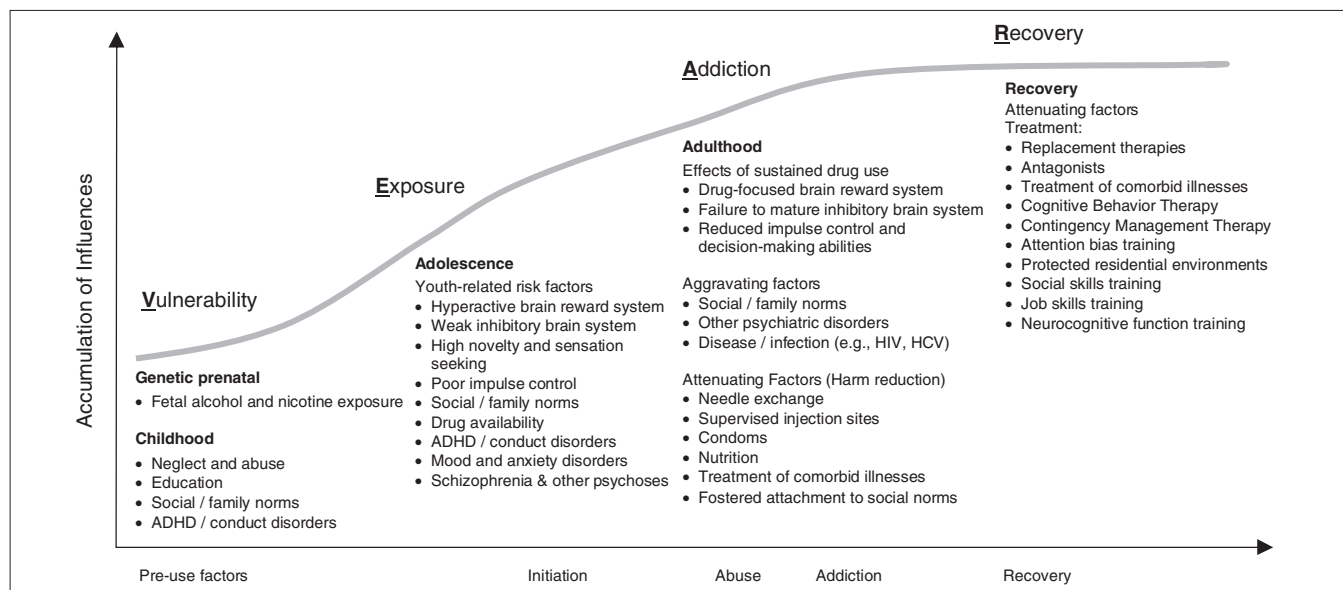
Recovery

Addiction

Exposure

Vulnerability

Accumulation of Influences

Genetic prenatal
• Fetal alcohol and nicotine exposure

Childhood
• Neglect and abuse
• Education
• Social / family norms
• ADHD / conduct disorders

Adolescence
Youth-related risk factors
• Hyperactive brain reward system
• Weak inhibitory brain system
• High novelty and sensation seeking
• Poor impulse control
• Social / family norms
• Drug availability
• ADHD / conduct disorders
• Mood and anxiety disorders
• Schizophrenia & other psychoses

Adulthood
Effects of sustained drug use
• Drug-focused brain reward system
• Failure to mature inhibitory brain system
• Reduced impulse control and decision-making abilities

Aggravating factors
• Social / family norms
• Other psychiatric disorders
• Disease / infection (e.g., HIV, HCV)

Attenuating Factors (Harm reduction)
• Needle exchange
• Supervised injection sites
• Condoms
• Nutrition
• Treatment of comorbid illnesses
• Fostered attachment to social norms

Recovery
Attenuating factors
Treatment:
• Replacement therapies
• Antagonists
• Treatment of comorbid illnesses
• Cognitive Behavior Therapy
• Contingency Management Therapy
• Attention bias training
• Protected residential environments
• Social skills training
• Job skills training
• Neurocognitive function training

Pre-use factors    Initiation    Abuse    Addiction    Recovery